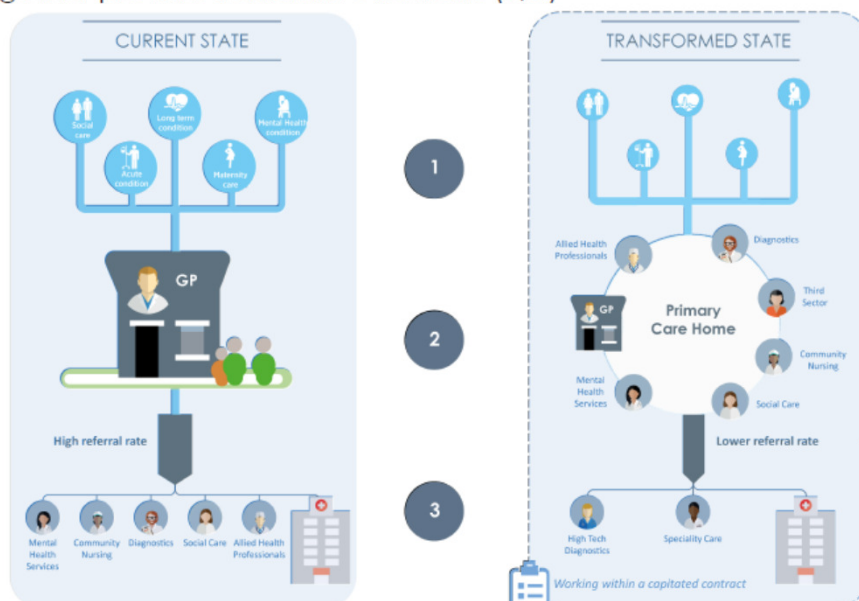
CURRENT STATE

Social care

Long term condition

Mental Health condition

Acute condition

Maternity care

GP

High referral rate

Mental Health Services

Community Nursing

Diagnostics

Social Care

Allied Health Professionals

1

2

3

TRANSFORMED STATE

Allied Health Professionals

Diagnostics

Third Sector

Primary Care Home

GP

Community Nursing

Mental Health Services

Social Care

Lower referral rate

High Tech Diagnostics

Speciality Care

Working within a capitated contract